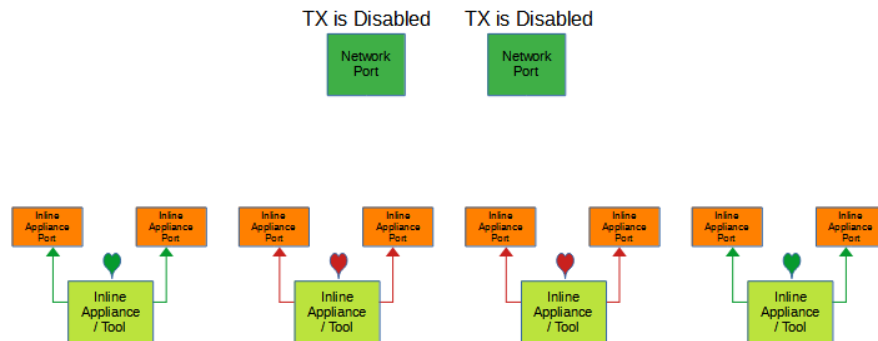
TX is Disabled

Network Port

TX is Disabled

Network Port

Inline Appliance Port

Inline Appliance Port

Inline Appliance / Tool

Inline Appliance Port

Inline Appliance Port

Inline Appliance / Tool

Inline Appliance Port

Inline Appliance Port

Inline Appliance / Tool

Inline Appliance Port

Inline Appliance Port

Inline Appliance / Tool